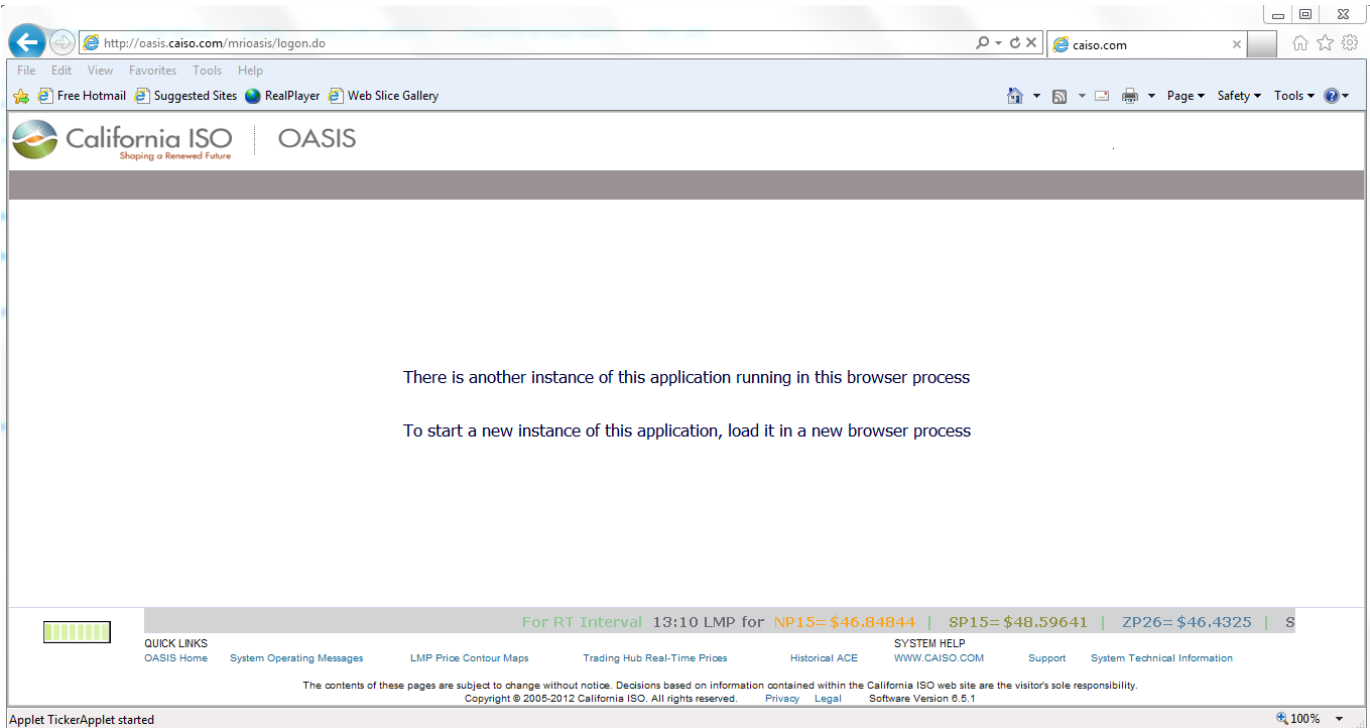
http://oasis.caiso.com/mrioasis/logon.do

caiso.com

File Edit View Favorites Tools Help

Free Hotmail Suggested Sites RealPlayer Web Slice Gallery

Page ▾ Safety ▾ Tools ▾

California ISO
Shaping a Renewed Future

OASIS

There is another instance of this application running in this browser process

To start a new instance of this application, load it in a new browser process

For RT Interval 13:10 LMP for NP15=$46.84844 | SP15=$48.59641 | ZP26=$46.4325 | S

QUICK LINKS
OASIS Home System Operating Messages LMP Price Contour Maps Trading Hub Real-Time Prices Historical ACE

SYSTEM HELP
WWW.CAISO.COM Support System Technical Information

The contents of these pages are subject to change without notice. Decisions based on information contained within the California ISO web site are the visitor's sole responsibility.
Copyright © 2005-2012 California ISO. All rights reserved. Privacy Legal Software Version 6.5.1

Applet TickerApplet started

100%